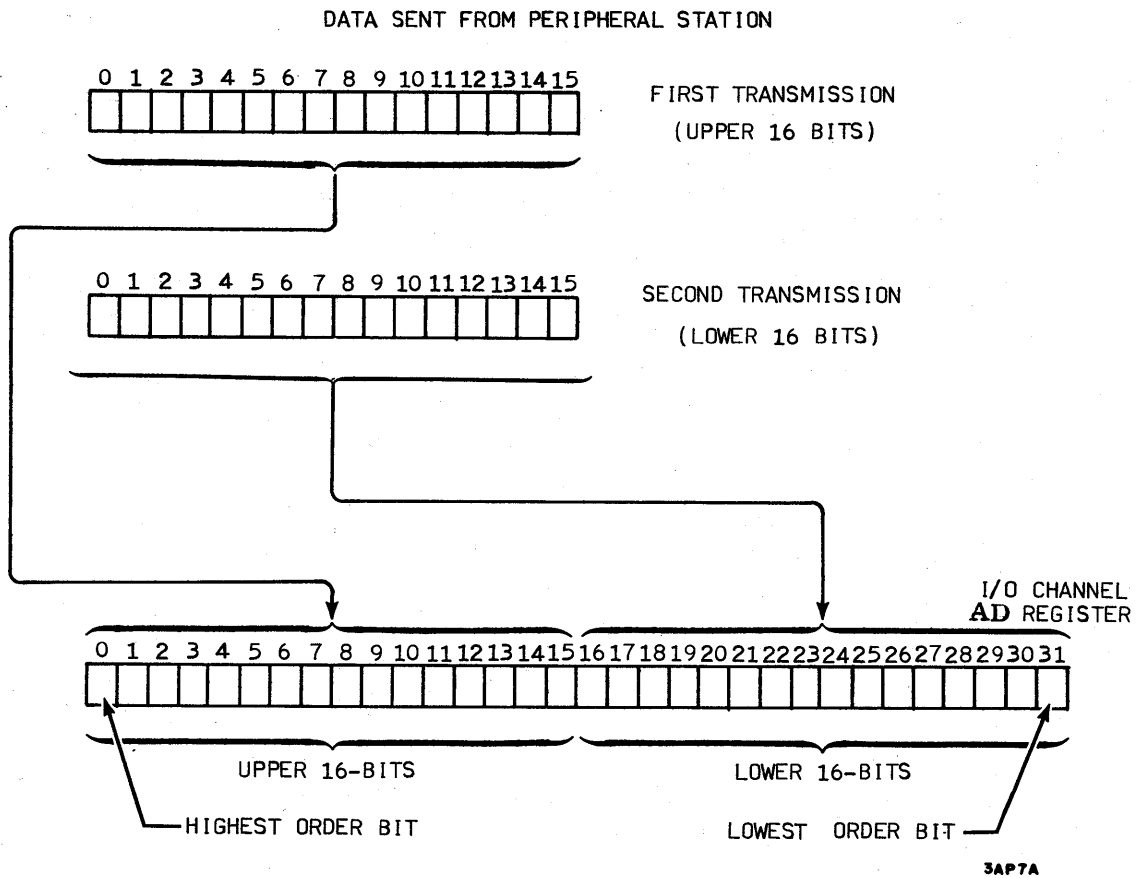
DATA SENT FROM PERIPHERAL STATION

0 1 2 3 4 5 6 7 8 9 10 11 12 13 14 15

FIRST TRANSMISSION (UPPER 16 BITS)

0 1 2 3 4 5 6 7 8 9 10 11 12 13 14 15

SECOND TRANSMISSION (LOWER 16 BITS)

I/O CHANNEL AD REGISTER

0 1 2 3 4 5 6 7 8 9 10 11 12 13 14 15 16 17 18 19 20 21 22 23 24 25 26 27 28 29 30 31

UPPER 16-BITS

LOWER 16-BITS

HIGHEST ORDER BIT

LOWEST ORDER BIT

3AP7A